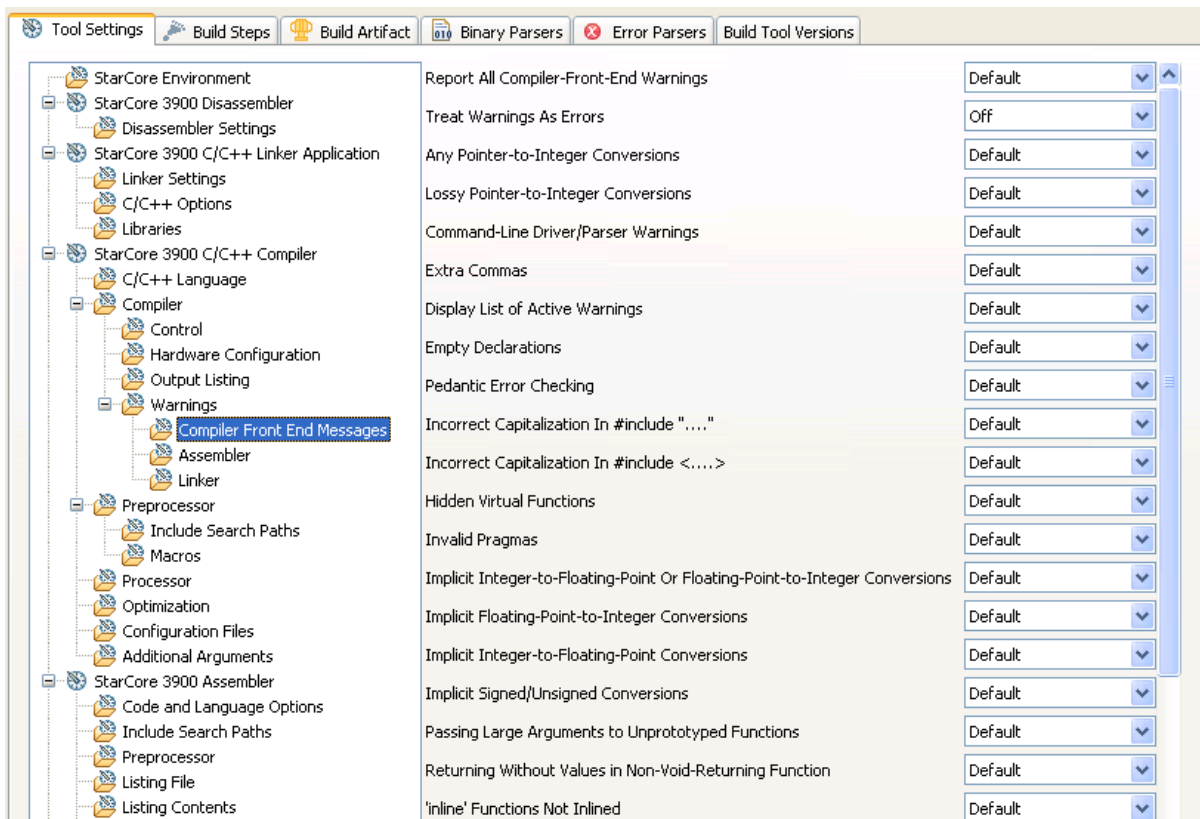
Tool Settings | Build Steps | Build Artifact | Binary Parsers | Error Parsers | Build Tool Versions

StarCore Environment
StarCore 3900 Disassembler
Disassembler Settings
StarCore 3900 C/C++ Linker Application
Linker Settings
C/C++ Options
Libraries
StarCore 3900 C/C++ Compiler
C/C++ Language
Compiler
Control
Hardware Configuration
Output Listing
Warnings
Compiler Front End Messages
Assembler
Linker
Preprocessor
Include Search Paths
Macros
Processor
Optimization
Configuration Files
Additional Arguments
StarCore 3900 Assembler
Code and Language Options
Include Search Paths
Preprocessor
Listing File
Listing Contents

| | |
|---|---|
| Report All Compiler-Front-End Warnings | Default |
| Treat Warnings As Errors | Off |
| Any Pointer-to-Integer Conversions | Default |
| Lossy Pointer-to-Integer Conversions | Default |
| Command-Line Driver/Parser Warnings | Default |
| Extra Commas | Default |
| Display List of Active Warnings | Default |
| Empty Declarations | Default |
| Pedantic Error Checking | Default |
| Incorrect Capitalization In #include "...." | Default |
| Incorrect Capitalization In #include <....> | Default |
| Hidden Virtual Functions | Default |
| Invalid Pragmas | Default |
| Implicit Integer-to-Floating-Point Or Floating-Point-to-Integer Conversions | Default |
| Implicit Floating-Point-to-Integer Conversions | Default |
| Implicit Integer-to-Floating-Point Conversions | Default |
| Implicit Signed/Unsigned Conversions | Default |
| Passing Large Arguments to Unprototyped Functions | Default |
| Returning Without Values in Non-Void-Returning Function | Default |
| 'inline' Functions Not Inlined | Default |